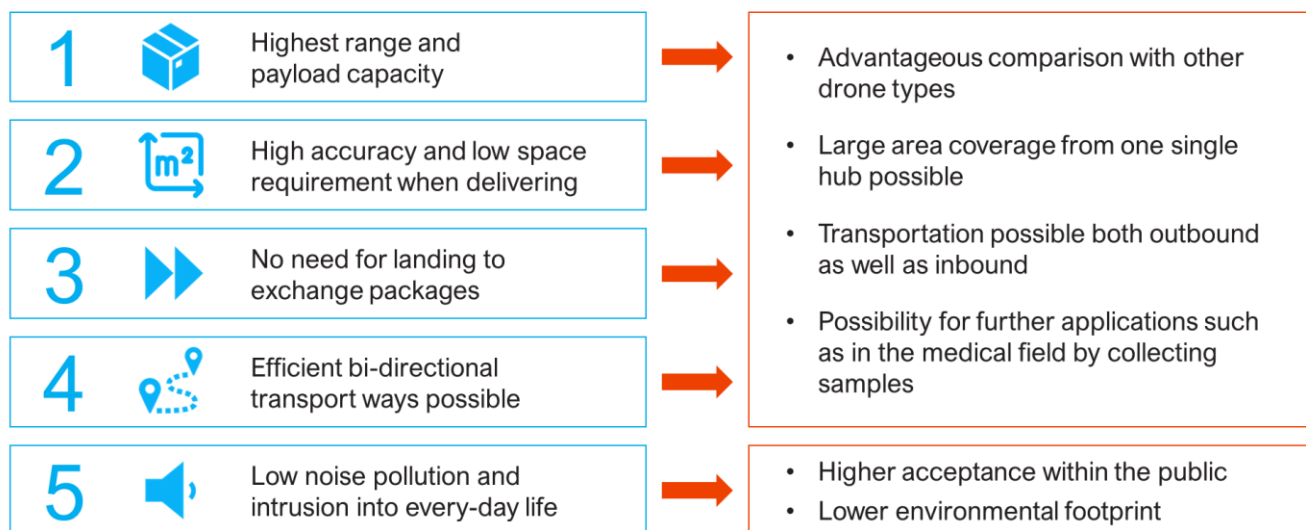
1 Highest range and payload capacity

2 $m^2$ High accuracy and low space requirement when delivering

3 No need for landing to exchange packages

4 Efficient bi-directional transport ways possible

5 Low noise pollution and intrusion into every-day life

- Advantageous comparison with other drone types
- Large area coverage from one single hub possible
- Transportation possible both outbound as well as inbound
- Possibility for further applications such as in the medical field by collecting samples

- Higher acceptance within the public
- Lower environmental footprint